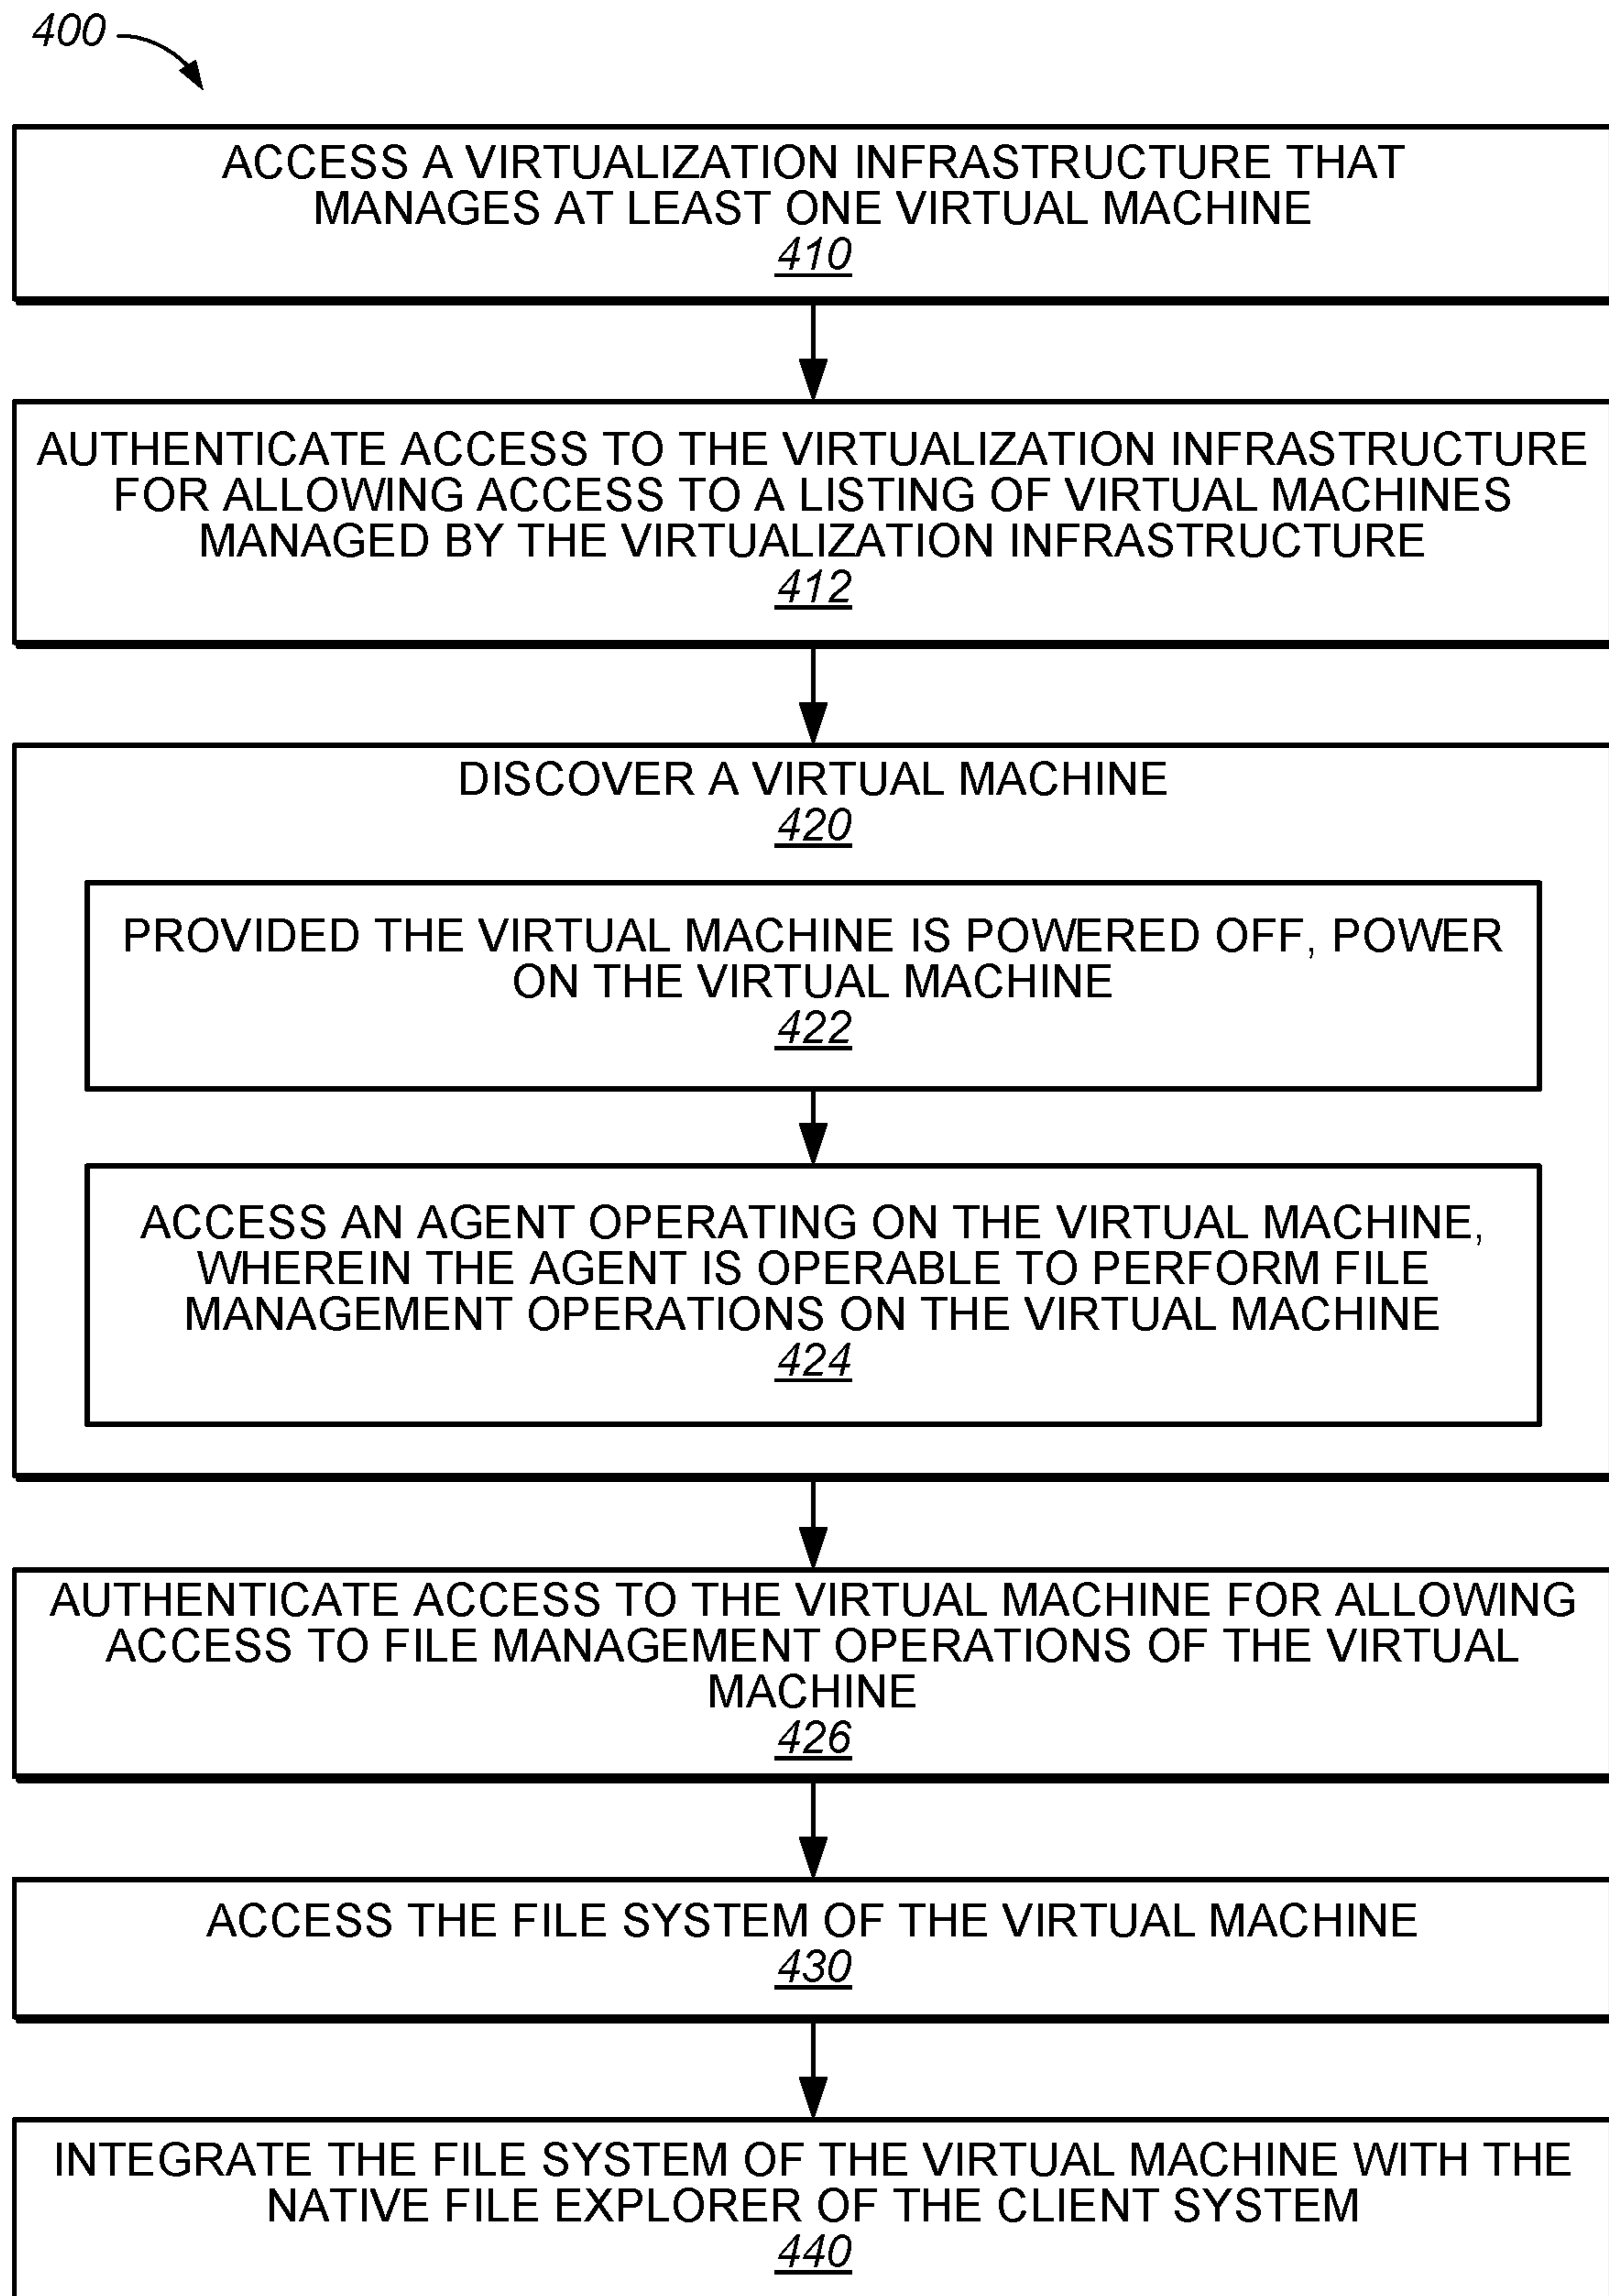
400

ACCESS A VIRTUALIZATION INFRASTRUCTURE THAT MANAGES AT LEAST ONE VIRTUAL MACHINE
410

AUTHENTICATE ACCESS TO THE VIRTUALIZATION INFRASTRUCTURE FOR ALLOWING ACCESS TO A LISTING OF VIRTUAL MACHINES MANAGED BY THE VIRTUALIZATION INFRASTRUCTURE
412

DISCOVER A VIRTUAL MACHINE
420

PROVIDED THE VIRTUAL MACHINE IS POWERED OFF, POWER ON THE VIRTUAL MACHINE
422

ACCESS AN AGENT OPERATING ON THE VIRTUAL MACHINE, WHEREIN THE AGENT IS OPERABLE TO PERFORM FILE MANAGEMENT OPERATIONS ON THE VIRTUAL MACHINE
424

AUTHENTICATE ACCESS TO THE VIRTUAL MACHINE FOR ALLOWING ACCESS TO FILE MANAGEMENT OPERATIONS OF THE VIRTUAL MACHINE
426

ACCESS THE FILE SYSTEM OF THE VIRTUAL MACHINE
430

INTEGRATE THE FILE SYSTEM OF THE VIRTUAL MACHINE WITH THE NATIVE FILE EXPLORER OF THE CLIENT SYSTEM
440